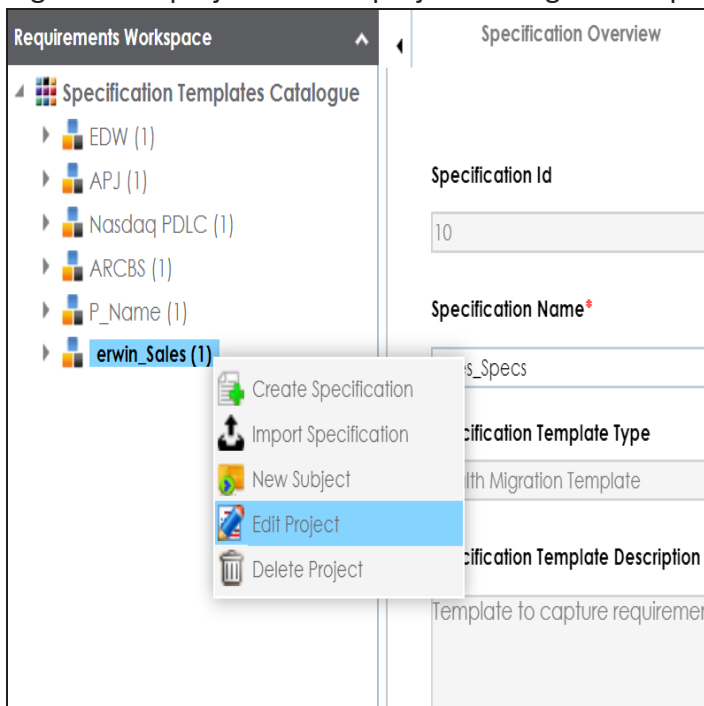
Requirements Workspace

Specification Templates Catalogue

EDW (1)

APJ (1)

Nasdaq PDLC (1)

ARCBS (1)

P_Name (1)

erwin_Sales (1)

Create Specification

Import Specification

New Subject

Edit Project

Delete Project

Specification Overview

Specification Id

10

Specification Name*

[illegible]s_Specs

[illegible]cification Template Type

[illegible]ith Migration Template

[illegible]cification Template Description

Template to capture requiremen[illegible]